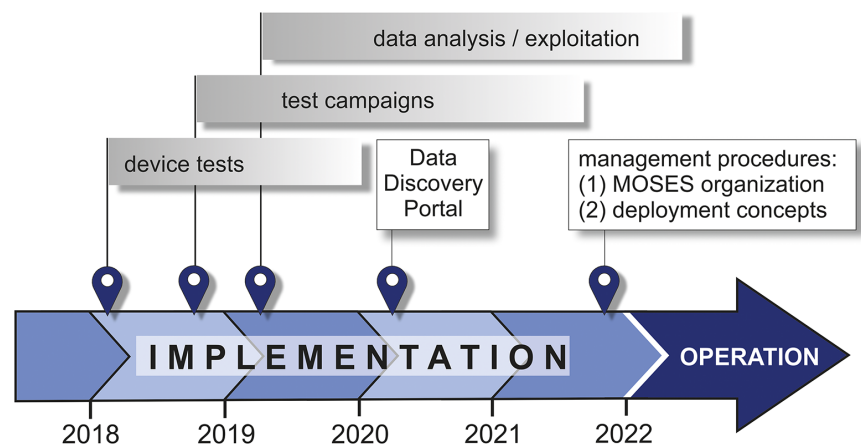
data analysis / exploitation

test campaigns

device tests

Data Discovery Portal

management procedures:
(1) MOSES organization
(2) deployment concepts

IMPLEMENTATION

OPERATION

2018

2019

2020

2021

2022